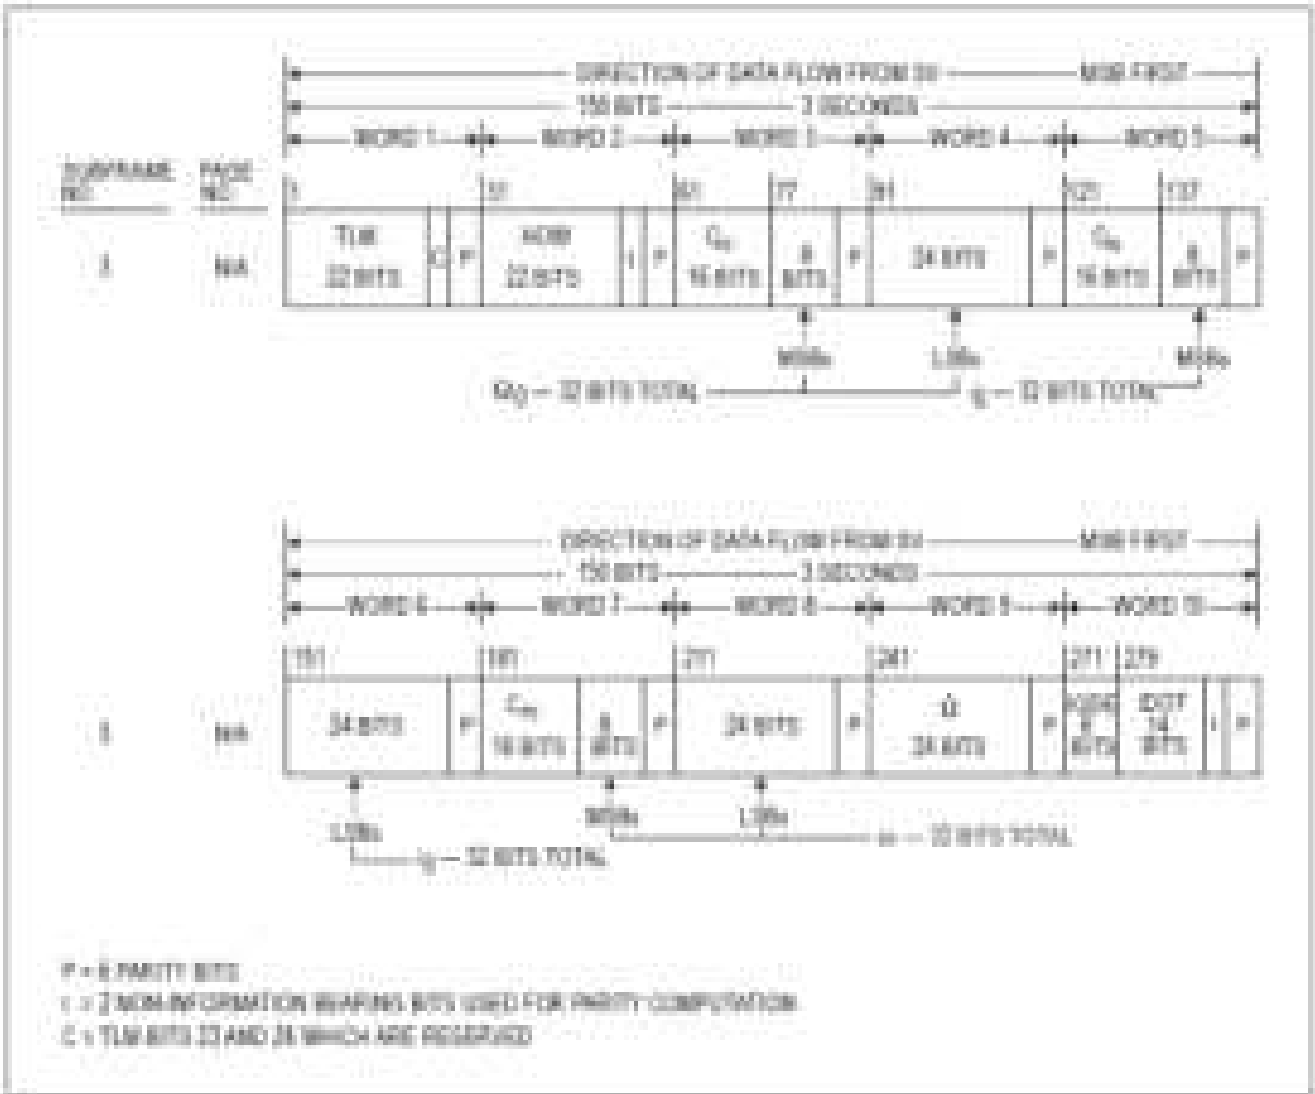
DIRECTION OF DATA FLOW FROM SV — MSB FIRST

150 BITS — 3 SECONDS

WORD 1 | WORD 2 | WORD 3 | WORD 4 | WORD 5

SUBFRAME NO. | PAGE NO.

1 | 31 | 61 | 77 | 91 | 121 | 137

2 | N/A | TLM 22 BITS | C | P | HOW 22 BITS | t | P | $C_{rs}$ 16 BITS | 8 BITS | P | 24 BITS | P | $C_{uc}$ 16 BITS | 8 BITS | P

MSBs | LSBs | MSBs

$\Delta n$ — 32 BITS TOTAL | $e$ — 32 BITS TOTAL

DIRECTION OF DATA FLOW FROM SV — MSB FIRST

150 BITS — 3 SECONDS

WORD 6 | WORD 7 | WORD 8 | WORD 9 | WORD 10

151 | 181 | 211 | 241 | 271 | 279

2 | N/A | 24 BITS | P | $C_{us}$ 16 BITS | 8 BITS | P | 24 BITS | P | $\dot{\Omega}$ 24 BITS | P | FIT 8 BITS | IODT 14 BITS | t | P

LSBs | MSBs | LSBs

$e$ — 32 BITS TOTAL | $\sqrt{a}$ — 32 BITS TOTAL

P = 6 PARITY BITS
t = 2 NON-INFORMATION BEARING BITS USED FOR PARITY COMPUTATION
C = TLM BITS 23 AND 24 WHICH ARE RESERVED